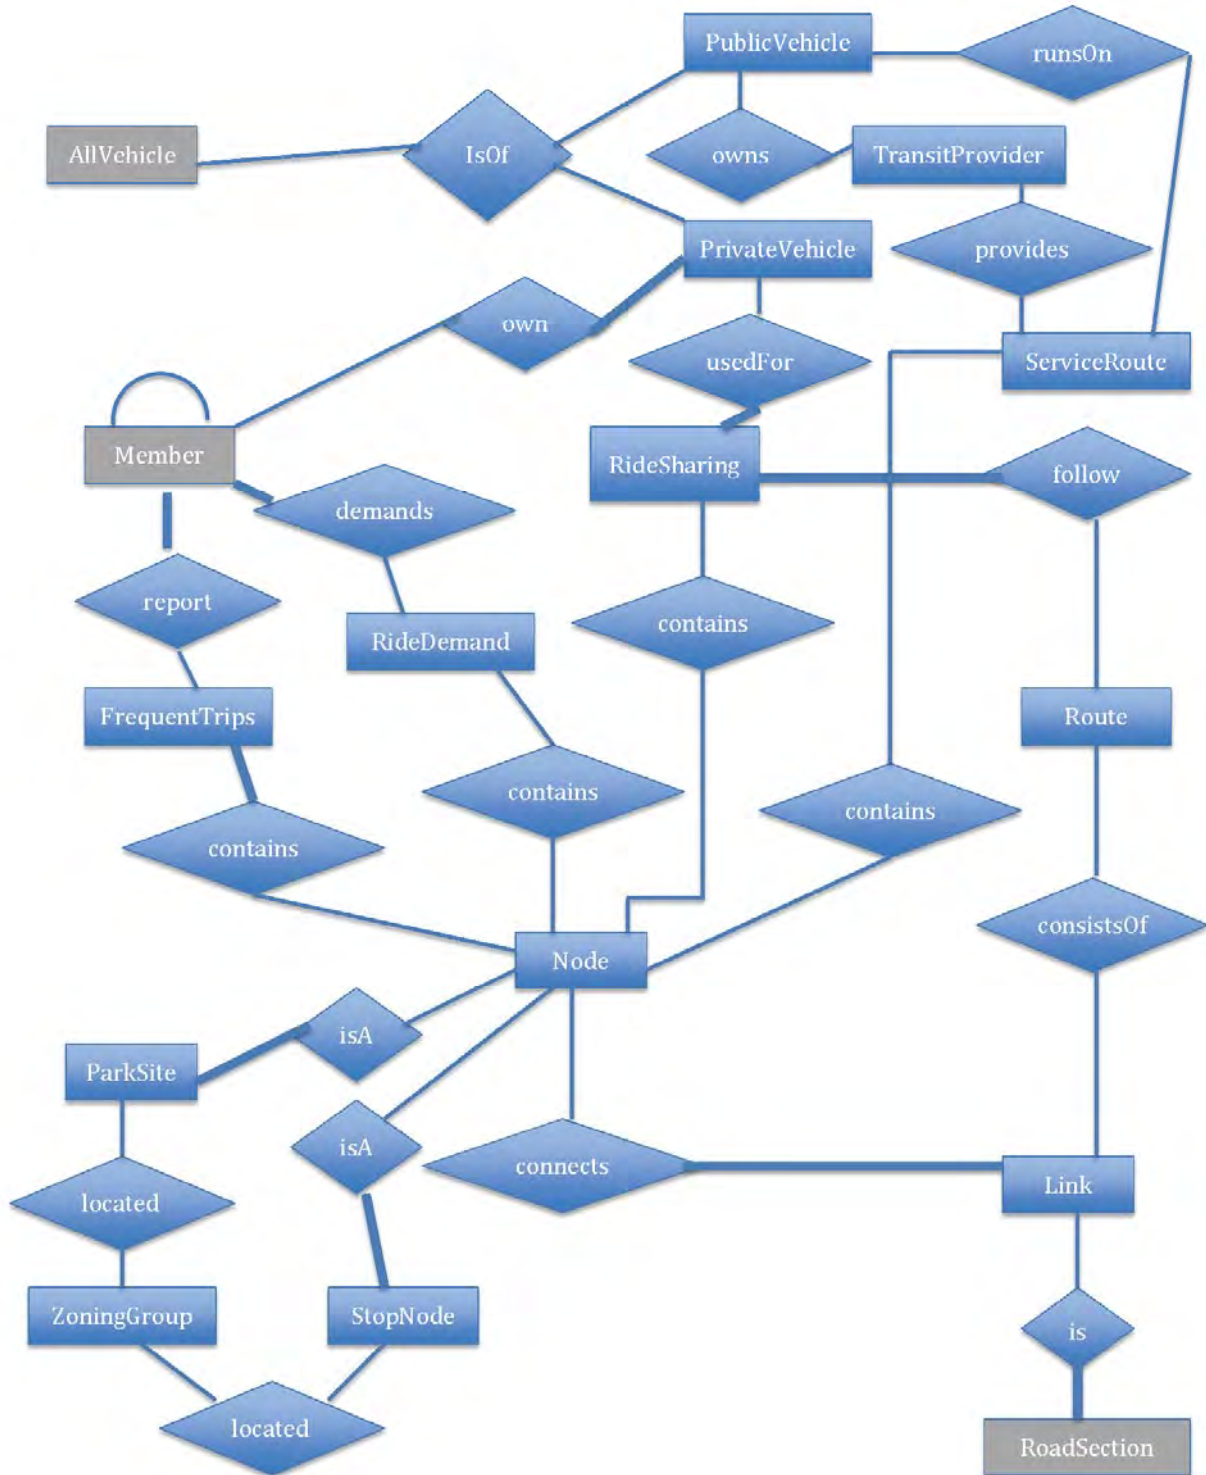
PublicVehicle
runsOn
AllVehicle
IsOf
owns
TransitProvider
PrivateVehicle
provides
own
usedFor
ServiceRoute
Member
RideSharing
follow
demands
report
RideDemand
contains
FrequentTrips
Route
contains
contains
contains
consistsOf
Node
isA
ParkSite
isA
connects
Link
located
ZoningGroup
StopNode
is
located
RoadSection